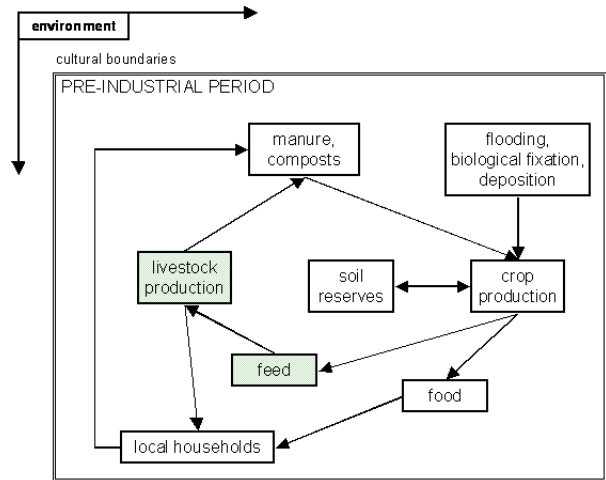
environment

cultural boundaries

PRE-INDUSTRIAL PERIOD

manure, composts

flooding, biological fixation, deposition

livestock production

soil reserves

crop production

feed

food

local households